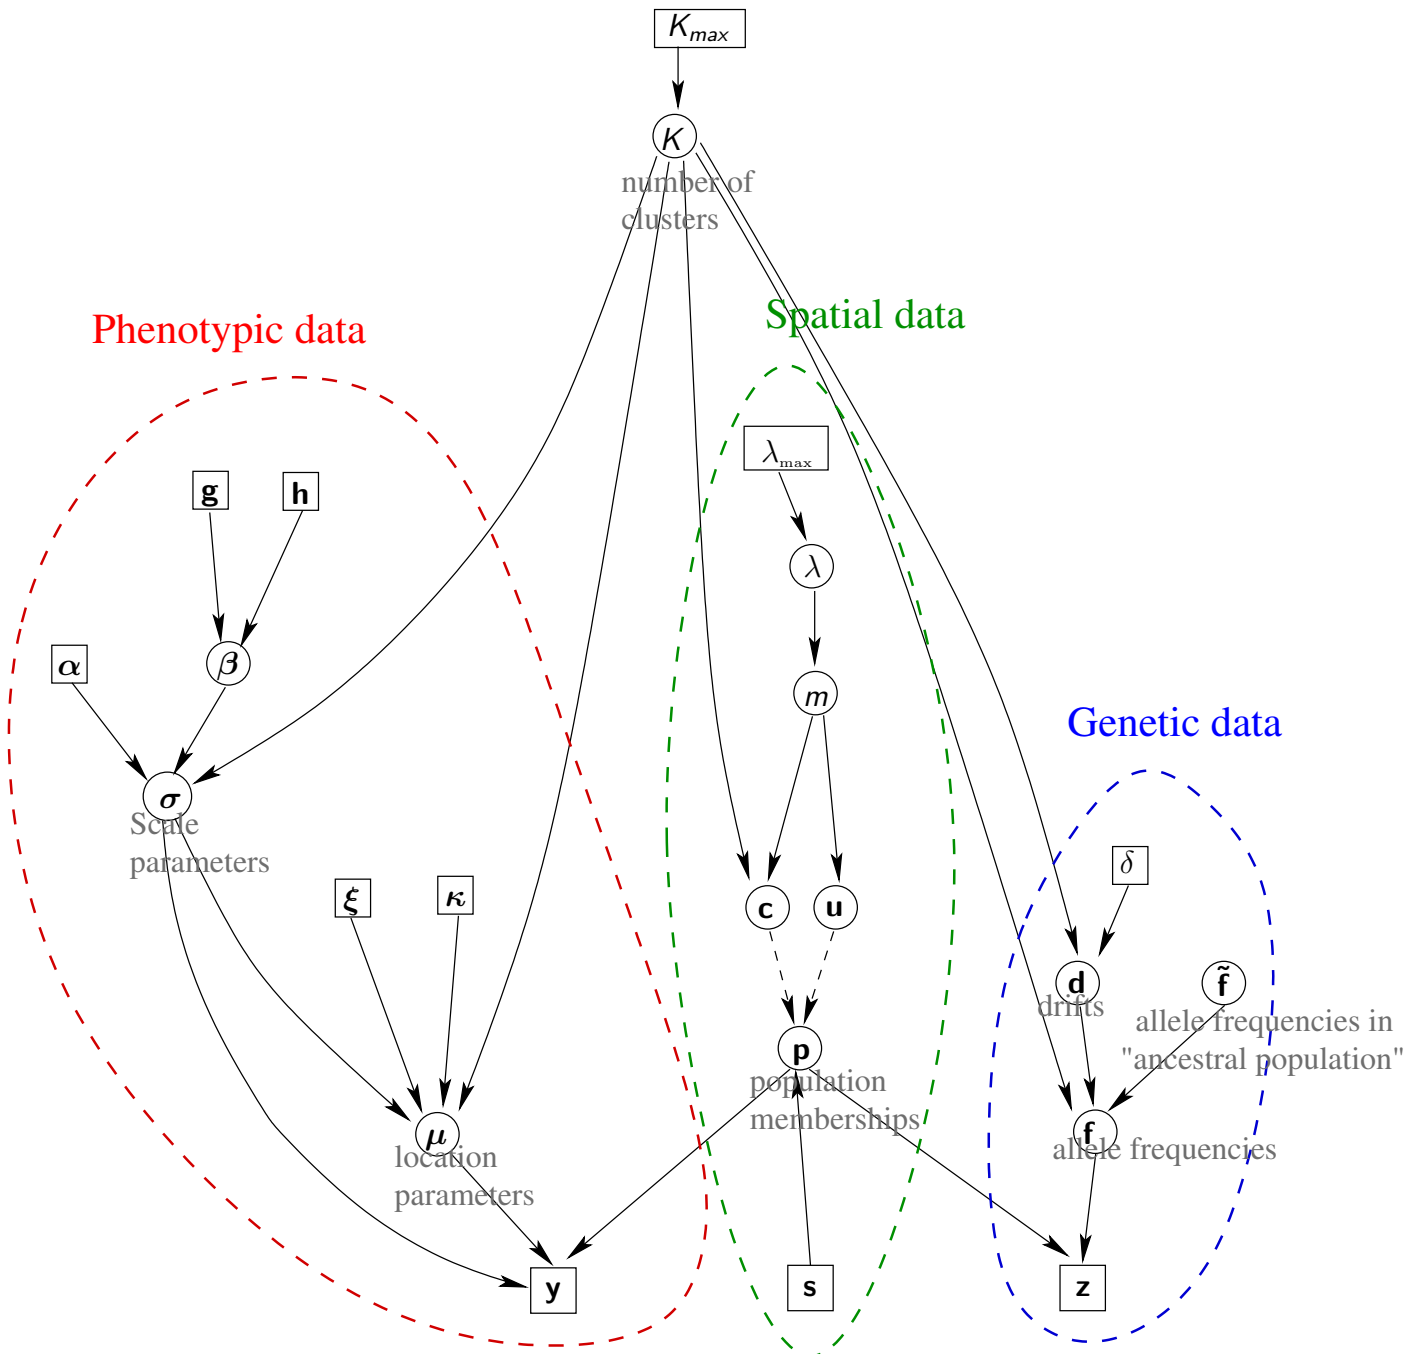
$K_{max}$

$K$

number of clusters

Phenotypic data

Spatial data

Genetic data

$\mathbf{g}$

$\mathbf{h}$

$\lambda_{max}$

$\lambda$

$\boldsymbol{\alpha}$

$\boldsymbol{\beta}$

$m$

$\boldsymbol{\sigma}$

Scale parameters

$\boldsymbol{\xi}$

$\boldsymbol{\kappa}$

$\mathbf{c}$

$\mathbf{u}$

$\delta$

$\mathbf{d}$

drifts

$\tilde{\mathbf{f}}$

allele frequencies in "ancestral population"

$\mathbf{p}$

population memberships

$\boldsymbol{\mu}$

location parameters

$\mathbf{f}$

allele frequencies

$\mathbf{y}$

$\mathbf{s}$

$\mathbf{z}$